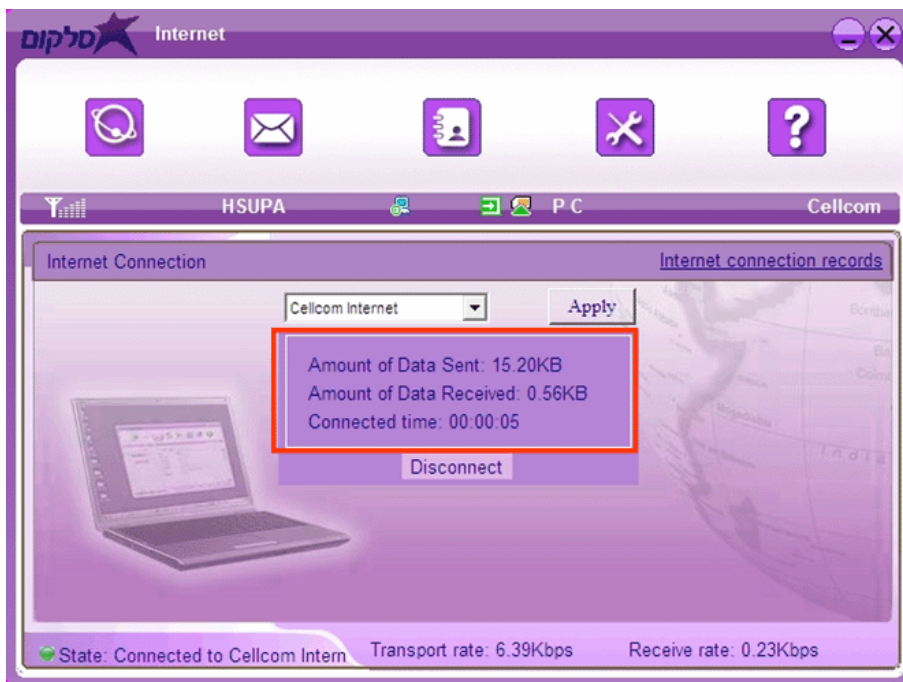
סלקום Internet

HSUPA PC Cellcom

Internet Connection
Internet connection records

Cellcom Internet
Apply

Amount of Data Sent: 15.20KB
Amount of Data Received: 0.56KB
Connected time: 00:00:05

Disconnect

State: Connected to Cellcom Intern
Transport rate: 6.39Kbps
Receive rate: 0.23Kbps